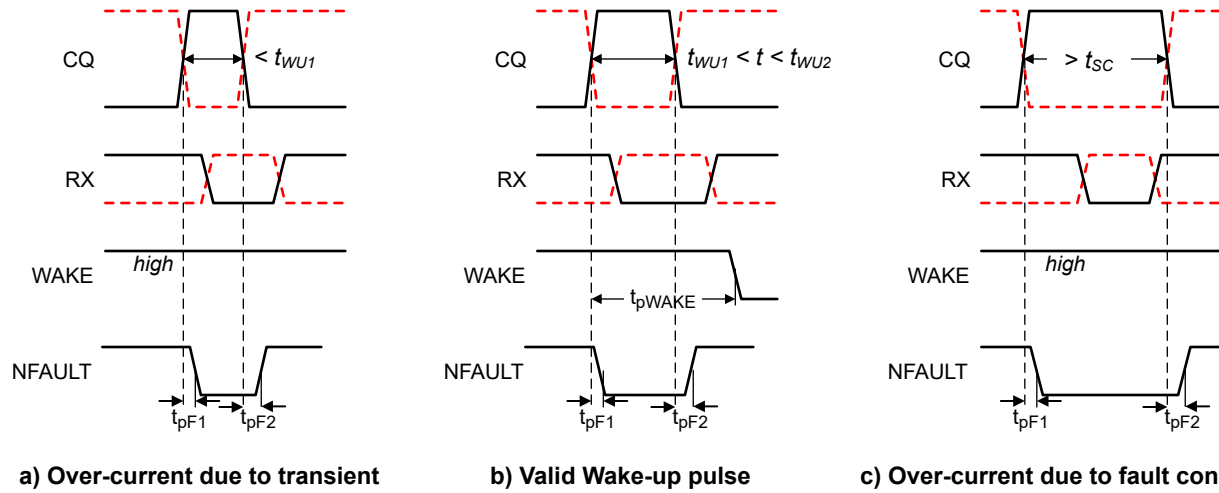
CQ

$< t_{WU1}$

RX

WAKE

high

NFAULT

$t_{pF1}$

$t_{pF2}$

a) Over-current due to transient

CQ

$t_{WU1} < t < t_{WU2}$

RX

WAKE

$t_{pWAKE}$

NFAULT

$t_{pF1}$

$t_{pF2}$

b) Valid Wake-up pulse

CQ

$> t_{SC}$

RX

WAKE

high

NFAULT

$t_{pF1}$

$t_{pF2}$

c) Over-current due to fault con